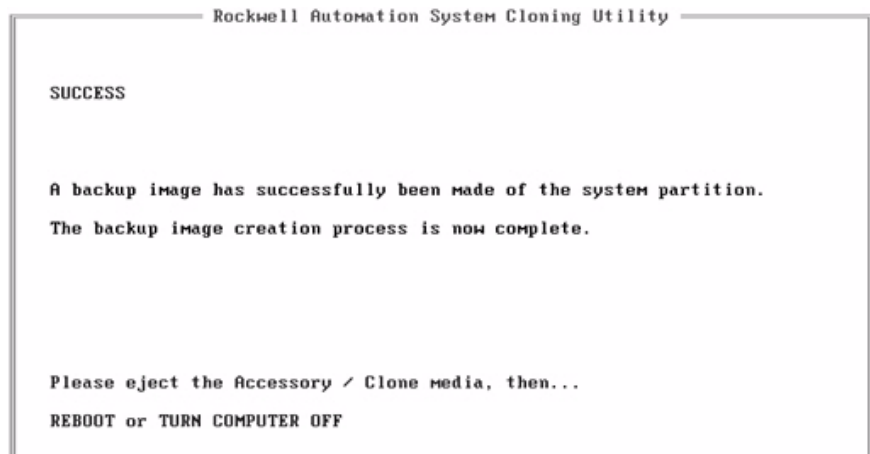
Rockwell Automation System Cloning Utility

SUCCESS

A backup image has successfully been made of the system partition.

The backup image creation process is now complete.

Please eject the Accessory / Clone media, then...

REBOOT or TURN COMPUTER OFF